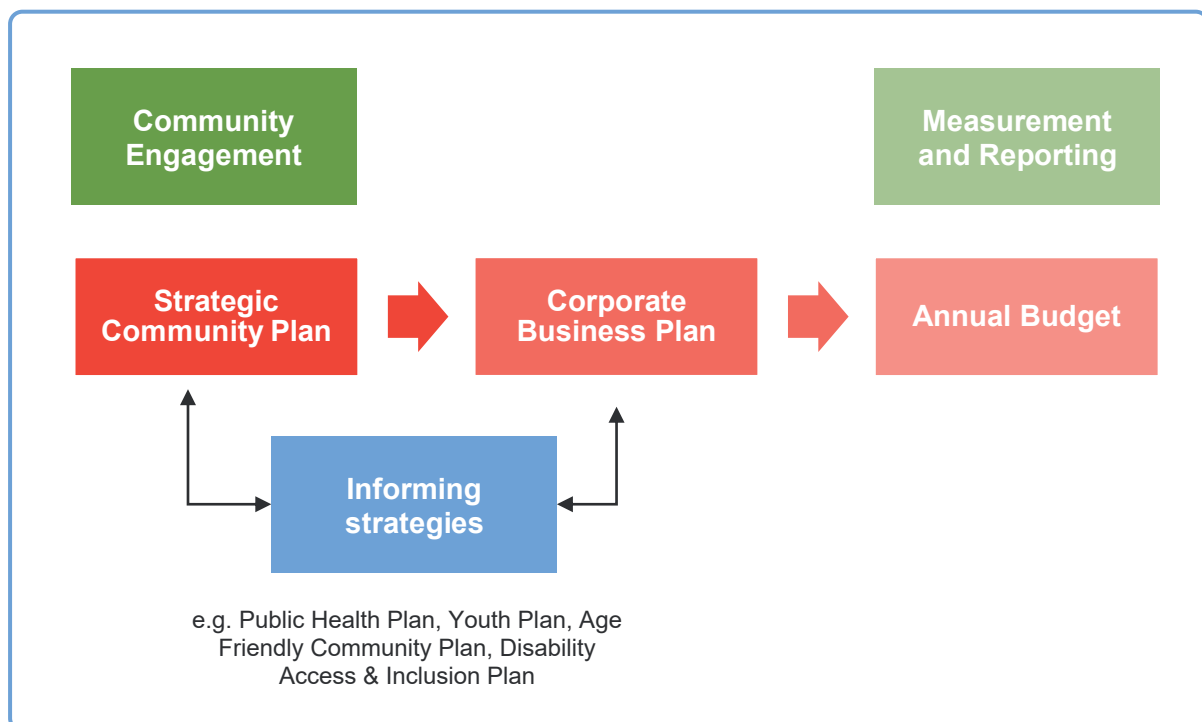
Community Engagement

Measurement and Reporting

Strategic Community Plan

Corporate Business Plan

Annual Budget

Informing strategies

e.g. Public Health Plan, Youth Plan, Age Friendly Community Plan, Disability Access & Inclusion Plan